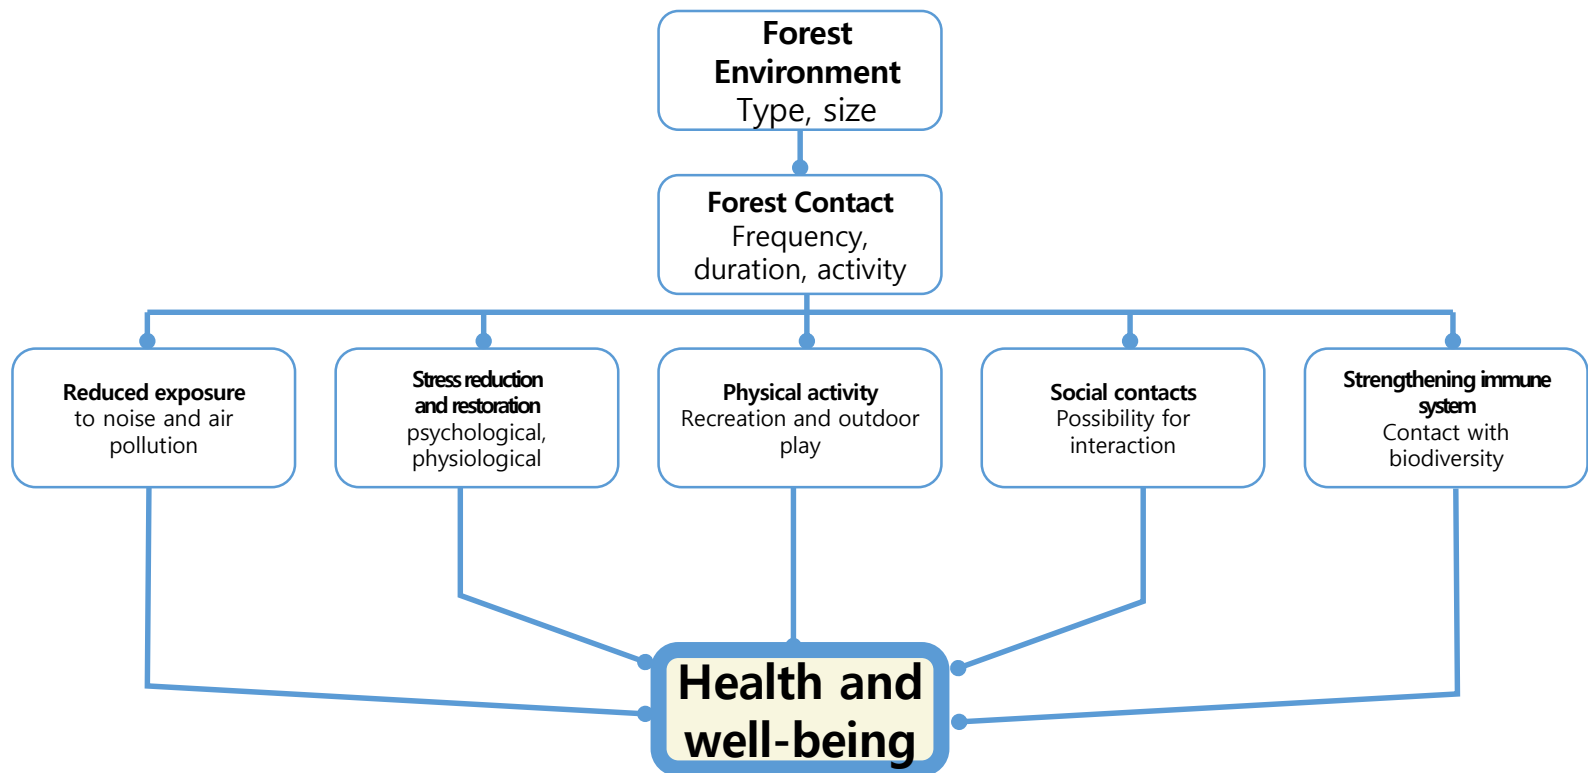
Forest Environment
Type, size

Forest Contact
Frequency, duration, activity

Reduced exposure
to noise and air pollution

Stress reduction and restoration
psychological, physiological

Physical activity
Recreation and outdoor play

Social contacts
Possibility for interaction

Strengthening immune system
Contact with biodiversity

Health and well-being